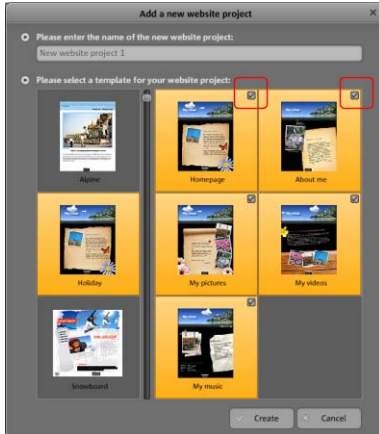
Add a new website project

Please enter the name of the new website project:

New website project 1

Please select a template for your website project:

Alpine

Homepage

About me

Holiday

My pictures

My videos

Snowboard

My music

Create

Cancel